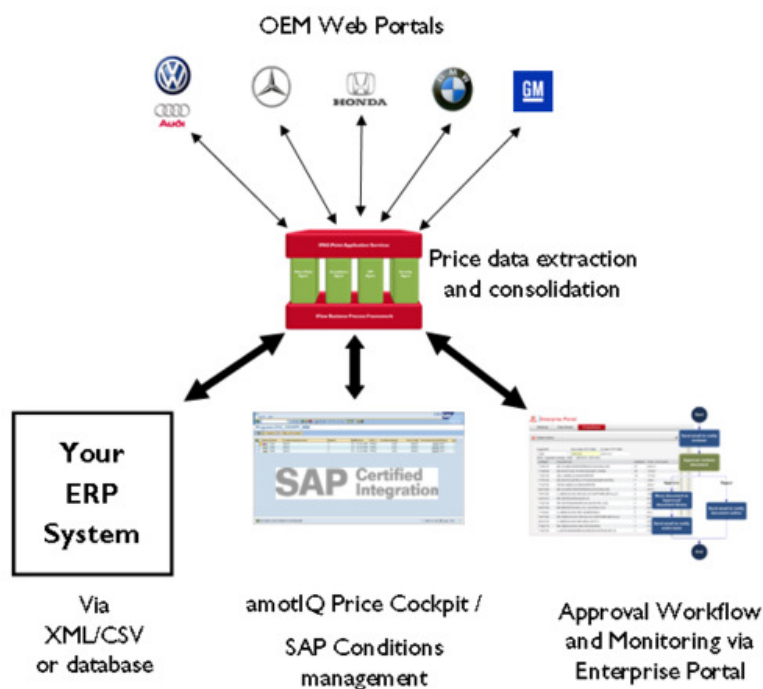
OEM Web Portals

Audi

HONDA

GM

Price data extraction and consolidation

Your ERP System

Via XML/CSV or database

SAP Certified Integration

amotIQ Price Cockpit / SAP Conditions management

Approval Workflow and Monitoring via Enterprise Portal